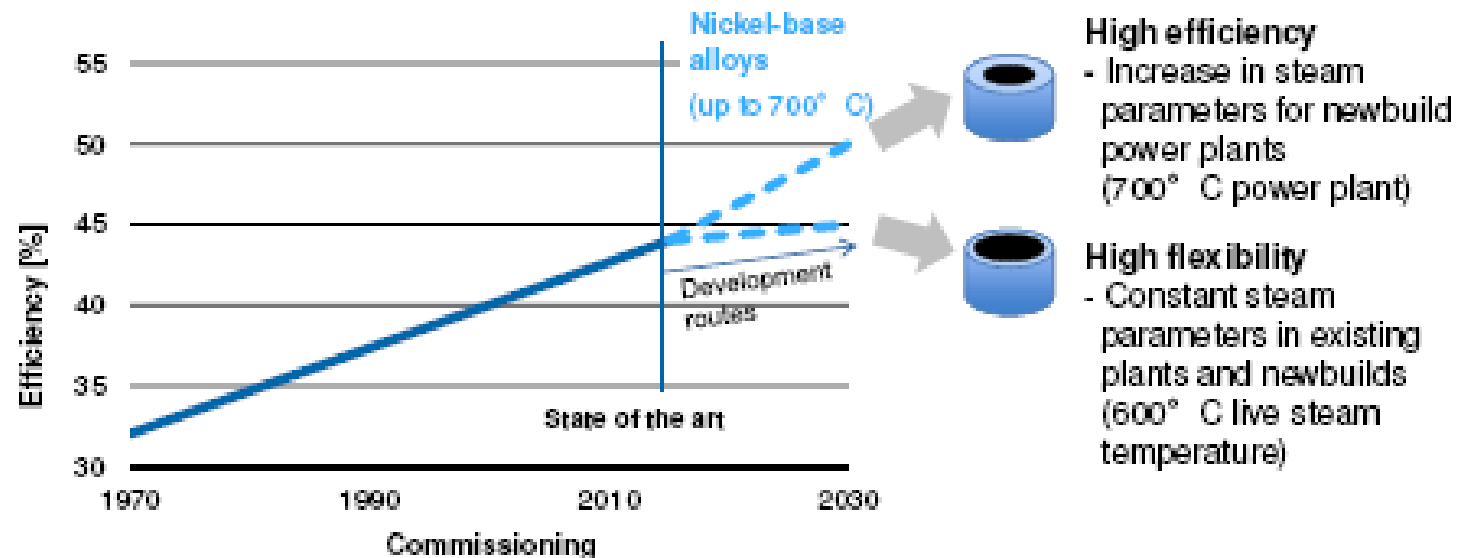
Nickel-base alloys (up to 700° C)

55
50
45
40
35
30

Efficiency [%]

Development routes

State of the art

1970
1990
2010
2030

Commissioning

High efficiency
- Increase in steam parameters for newbuild power plants (700° C power plant)

High flexibility
- Constant steam parameters in existing plants and newbuilds (600° C live steam temperature)